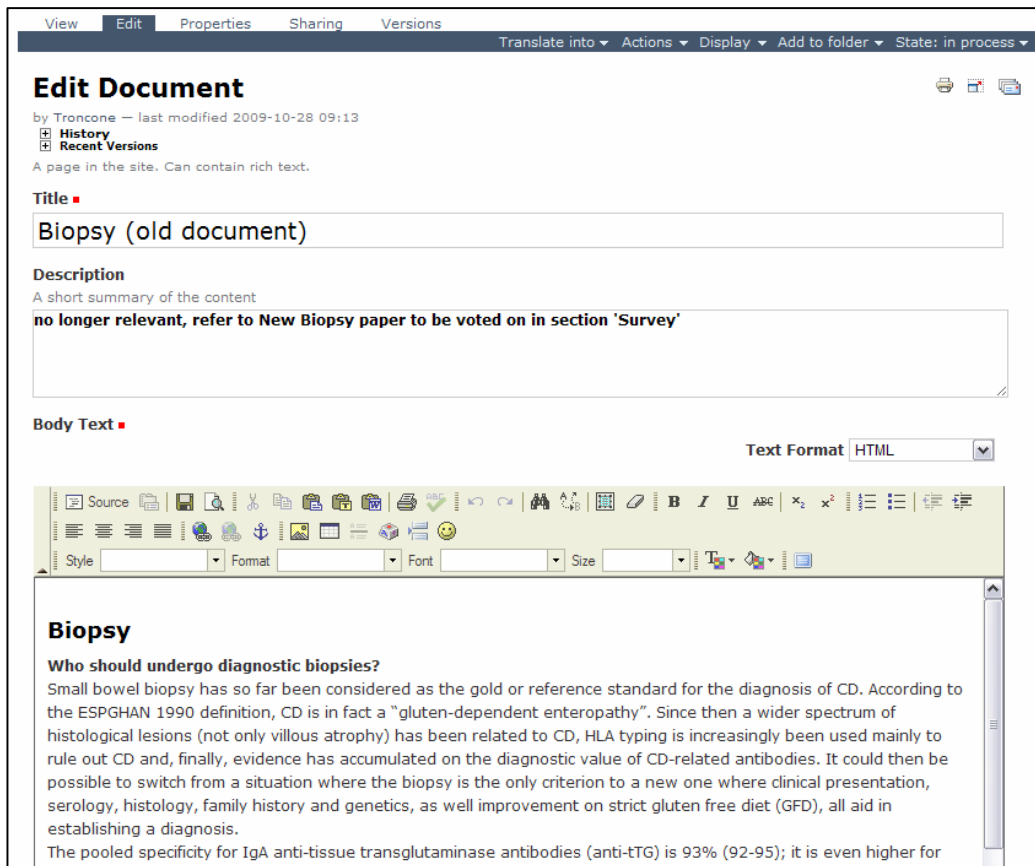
View Edit Properties Sharing Versions

Translate into ▾ Actions ▾ Display ▾ Add to folder ▾ State: in process ▾

# Edit Document

by Troncone — last modified 2009-10-28 09:13

History

Recent Versions

A page in the site. Can contain rich text.

Title

Biopsy (old document)

Description

A short summary of the content

no longer relevant, refer to New Biopsy paper to be voted on in section 'Survey'

Body Text

Text Format HTML

Source

Style Format Font Size

Biopsy

Who should undergo diagnostic biopsies?

Small bowel biopsy has so far been considered as the gold or reference standard for the diagnosis of CD. According to the ESPGHAN 1990 definition, CD is in fact a "gluten-dependent enteropathy". Since then a wider spectrum of histological lesions (not only villous atrophy) has been related to CD, HLA typing is increasingly been used mainly to rule out CD and, finally, evidence has accumulated on the diagnostic value of CD-related antibodies. It could then be possible to switch from a situation where the biopsy is the only criterion to a new one where clinical presentation, serology, histology, family history and genetics, as well improvement on strict gluten free diet (GFD), all aid in establishing a diagnosis.

The pooled specificity for IgA anti-tissue transglutaminase antibodies (anti-tTG) is 93% (92-95); it is even higher for